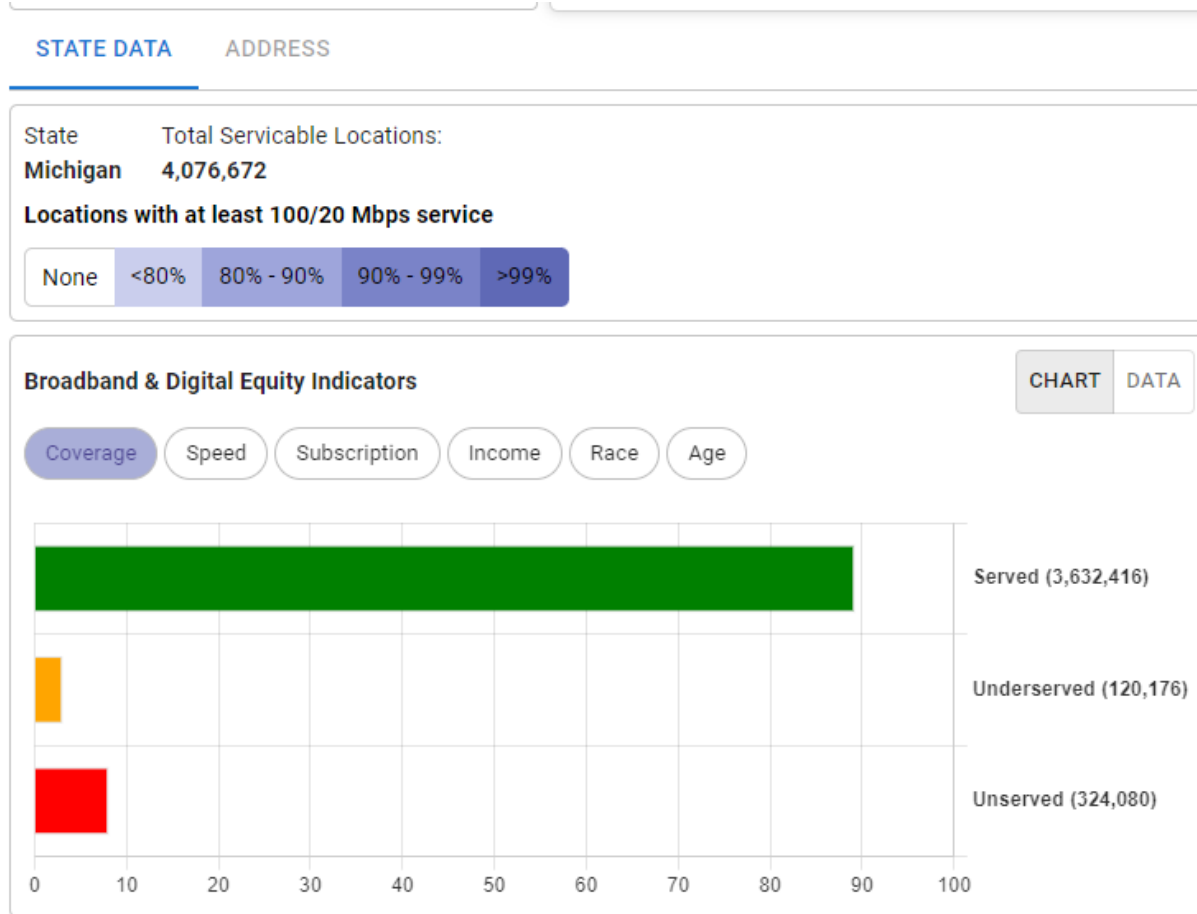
STATE DATA ADDRESS

State
Michigan

Total Servicable Locations:
4,076,672

Locations with at least 100/20 Mbps service

None <80% 80% - 90% 90% - 99% >99%

Broadband & Digital Equity Indicators

CHART DATA

Coverage Speed Subscription Income Race Age

Served (3,632,416)

Underserved (120,176)

Unserved (324,080)

0 10 20 30 40 50 60 70 80 90 100